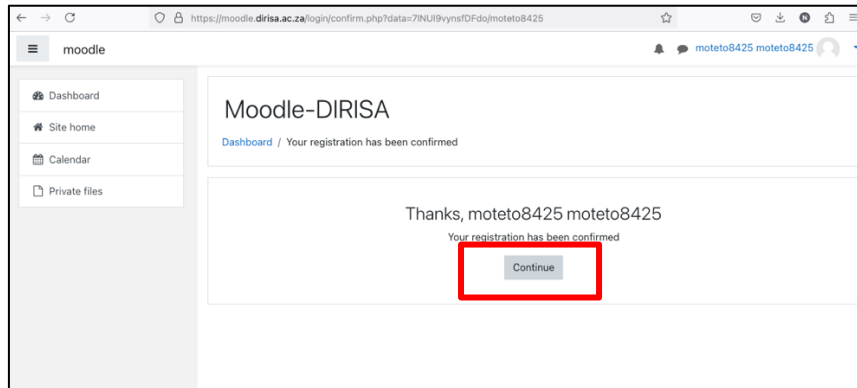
https://moodle.dirisa.ac.za/login/confirm.php?data=7lNUI9vynsfDFdo/moteto8425

moodle

moteto8425 moteto8425

Dashboard
Site home
Calendar
Private files

Moodle-DIRISA

Dashboard / Your registration has been confirmed

Thanks, moteto8425 moteto8425

Your registration has been confirmed

Continue